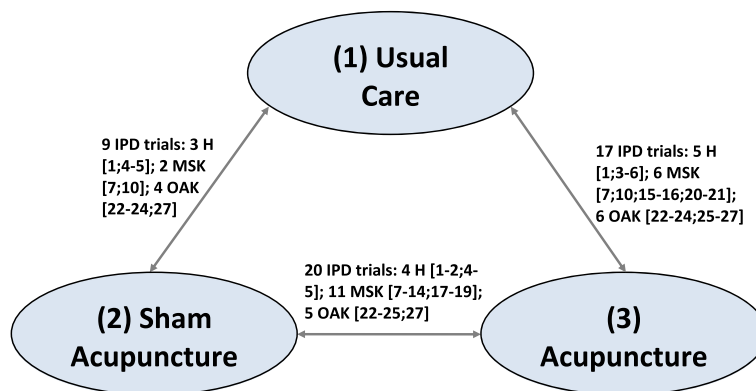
(1) Usual Care

9 IPD trials: 3 H [1;4-5]; 2 MSK [7;10]; 4 OAK [22-24;27]

17 IPD trials: 5 H [1;3-6]; 6 MSK [7;10;15-16;20-21]; 6 OAK [22-24;25-27]

20 IPD trials: 4 H [1-2;4-5]; 11 MSK [7-14;17-19]; 5 OAK [22-25;27]

(2) Sham Acupuncture

(3) Acupuncture